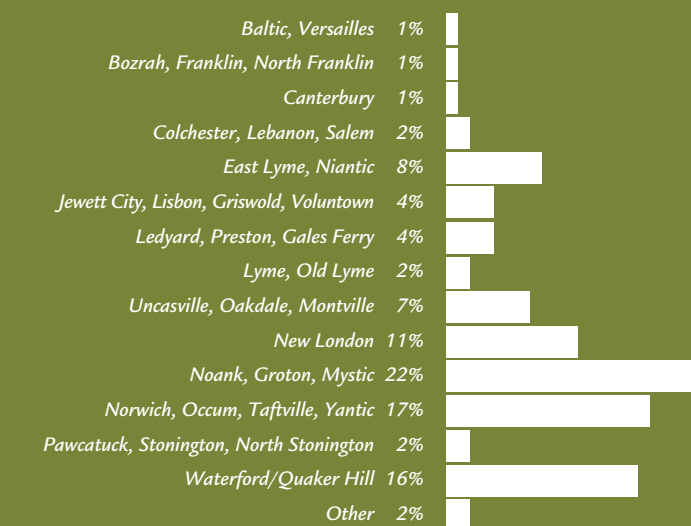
Baltic, Versailles 1%
Bozrah, Franklin, North Franklin 1%
Canterbury 1%
Colchester, Lebanon, Salem 2%
East Lyme, Niantic 8%
Jewett City, Lisbon, Griswold, Voluntown 4%
Ledyard, Preston, Gales Ferry 4%
Lyme, Old Lyme 2%
Uncasville, Oakdale, Montville 7%
New London 11%
Noank, Groton, Mystic 22%
Norwich, Occum, Taftville, Yantic 17%
Pawcatuck, Stonington, North Stonington 2%
Waterford/Quaker Hill 16%
Other 2%